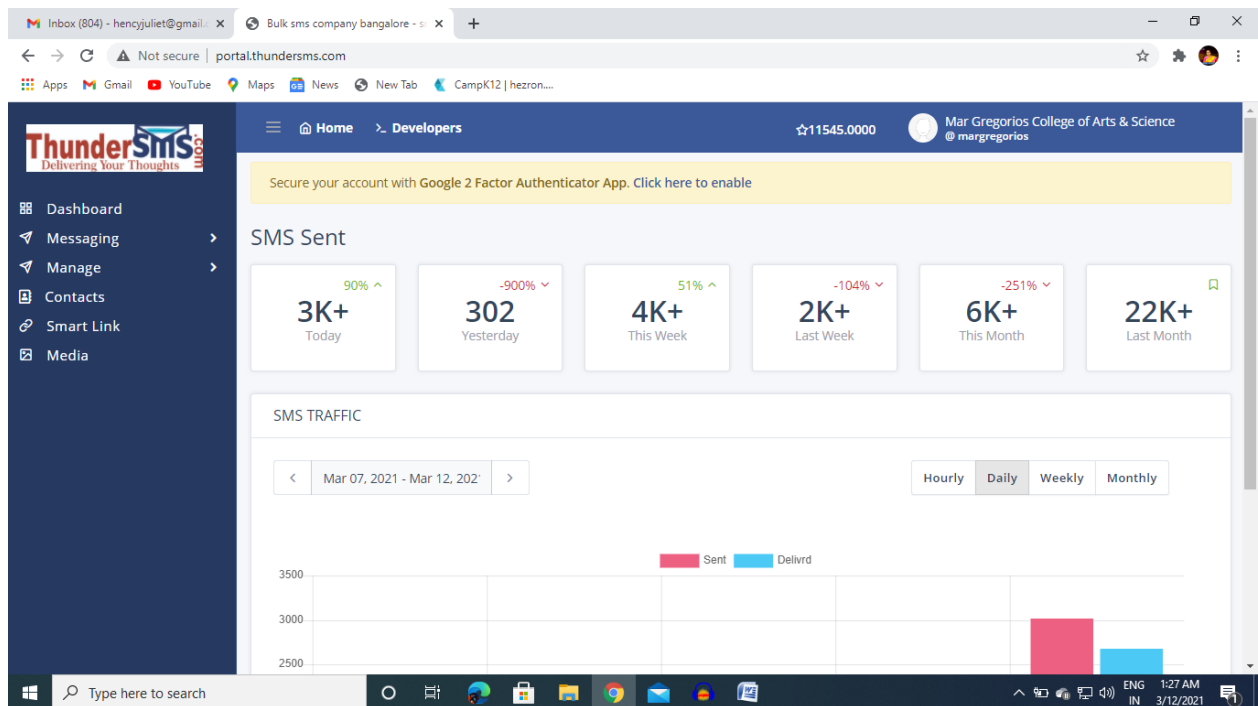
Inbox (804) - hencyjuliet@gmail. ×
Bulk sms company bangalore - ×
+

Not secure | portal.thundersms.com

Apps Gmail YouTube Maps News New Tab CampK12 | hezron....

ThunderSMS.com
Delivering Your Thoughts

Dashboard
Messaging
Manage
Contacts
Smart Link
Media

Home
Developers
11545.0000
Mar Gregorios College of Arts & Science
@ margregorios

Secure your account with Google 2 Factor Authenticator App. Click here to enable

SMS Sent

| 90% | -900% | 51% | -104% | -251% | |
|---|---|---|---|---|---|
| 3K+ | 302 | 4K+ | 2K+ | 6K+ | 22K+ |
| Today | Yesterday | This Week | Last Week | This Month | Last Month |

SMS TRAFFIC

Mar 07, 2021 - Mar 12, 202

Hourly Daily Weekly Monthly

Sent Delivrd

3500
3000
2500

Type here to search

ENG IN 1:27 AM 3/12/2021